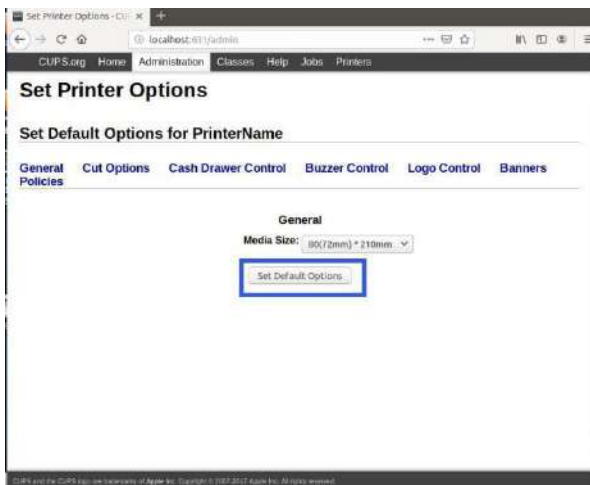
Set Printer Options - CU ×

localhost:631/admin

CUPS.org Home Administration Classes Help Jobs Printers

Set Printer Options

Set Default Options for PrinterName

General Cut Options Cash Drawer Control Buzzer Control Logo Control Banners Policies

General

Media Size: 80(72mm) * 210mm

Set Default Options

CUPS and the CUPS logo are trademarks of Apple Inc. Copyright © 2007-2017 Apple Inc. All rights reserved.